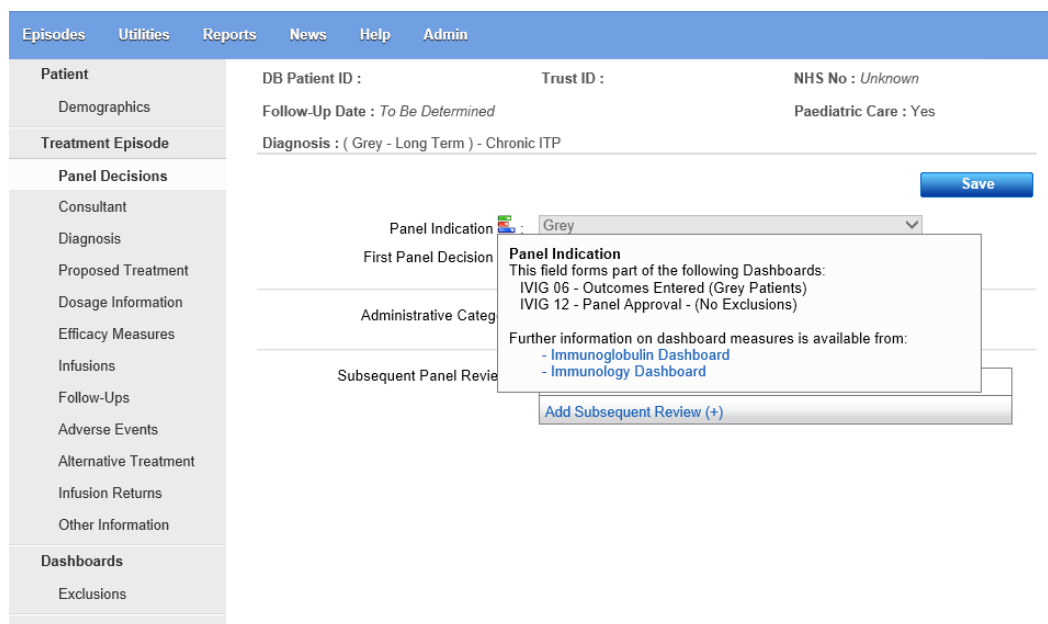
Episodes Utilities Reports News Help Admin

Patient
Demographics
Treatment Episode
Panel Decisions
Consultant
Diagnosis
Proposed Treatment
Dosage Information
Efficacy Measures
Infusions
Follow-Ups
Adverse Events
Alternative Treatment
Infusion Returns
Other Information
Dashboards
Exclusions

DB Patient ID :
Trust ID :
NHS No : Unknown
Follow-Up Date : To Be Determined
Paediatric Care : Yes
Diagnosis : ( Grey - Long Term ) - Chronic ITP

Save

Panel Indication :
Grey
First Panel Decision
Administrative Categ
Subsequent Panel Revie

Panel Indication
This field forms part of the following Dashboards:
IVIG 06 - Outcomes Entered (Grey Patients)
IVIG 12 - Panel Approval - (No Exclusions)

Further information on dashboard measures is available from:
- Immunoglobulin Dashboard
- Immunology Dashboard

Add Subsequent Review (+)